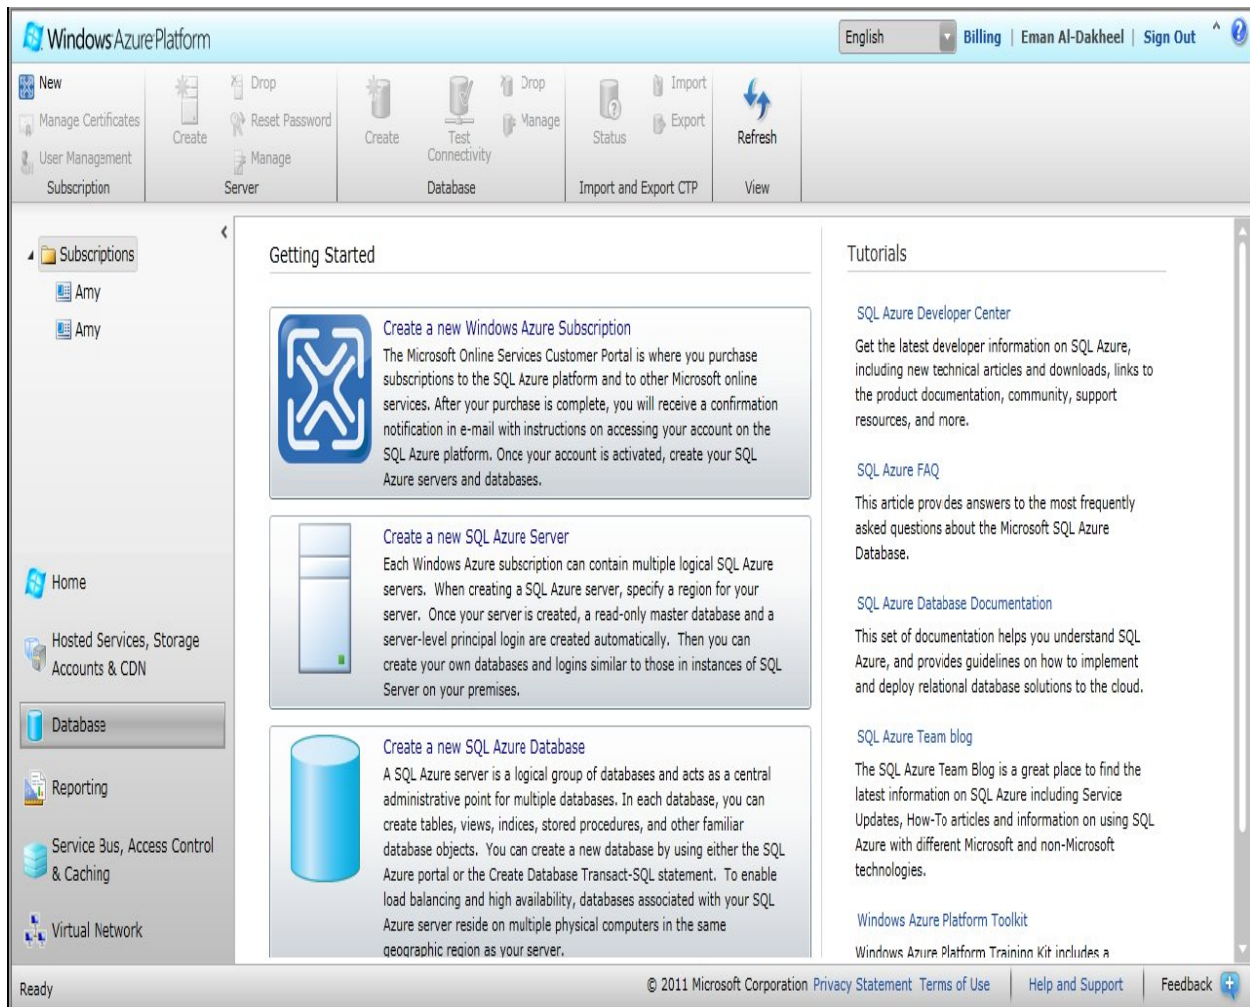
Windows Azure Platform

English | Billing | Eman Al-Dakheel | Sign Out

New
Manage Certificates
User Management
Subscription

Create
Drop
Reset Password
Manage
Server

Create
Test Connectivity
Drop
Manage
Database

Status
Import
Export
Import and Export CTP

Refresh
View

Subscriptions
Amy
Amy

Home
Hosted Services, Storage Accounts & CDN
Database
Reporting
Service Bus, Access Control & Caching
Virtual Network

Getting Started

Create a new Windows Azure Subscription
The Microsoft Online Services Customer Portal is where you purchase subscriptions to the SQL Azure platform and to other Microsoft online services. After your purchase is complete, you will receive a confirmation notification in e-mail with instructions on accessing your account on the SQL Azure platform. Once your account is activated, create your SQL Azure servers and databases.

Create a new SQL Azure Server
Each Windows Azure subscription can contain multiple logical SQL Azure servers. When creating a SQL Azure server, specify a region for your server. Once your server is created, a read-only master database and a server-level principal login are created automatically. Then you can create your own databases and logins similar to those in instances of SQL Server on your premises.

Create a new SQL Azure Database
A SQL Azure server is a logical group of databases and acts as a central administrative point for multiple databases. In each database, you can create tables, views, indices, stored procedures, and other familiar database objects. You can create a new database by using either the SQL Azure portal or the Create Database Transact-SQL statement. To enable load balancing and high availability, databases associated with your SQL Azure server reside on multiple physical computers in the same geographic region as your server.

Tutorials

SQL Azure Developer Center
Get the latest developer information on SQL Azure, including new technical articles and downloads, links to the product documentation, community, support resources, and more.

SQL Azure FAQ
This article provides answers to the most frequently asked questions about the Microsoft SQL Azure Database.

SQL Azure Database Documentation
This set of documentation helps you understand SQL Azure, and provides guidelines on how to implement and deploy relational database solutions to the cloud.

SQL Azure Team blog
The SQL Azure Team Blog is a great place to find the latest information on SQL Azure including Service Updates, How-To articles and information on using SQL Azure with different Microsoft and non-Microsoft technologies.

Windows Azure Platform Toolkit
Windows Azure Platform Training Kit includes a

Ready
© 2011 Microsoft Corporation Privacy Statement Terms of Use | Help and Support | Feedback